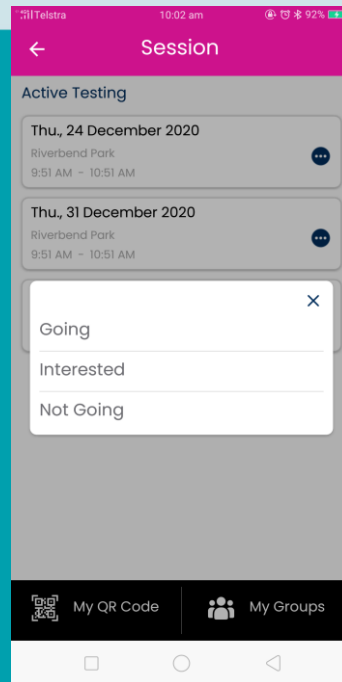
Telstra 10:02 am 92%

Session

Active Testing

Thu., 24 December 2020
Riverbend Park
9:51 AM - 10:51 AM

Thu., 31 December 2020
Riverbend Park
9:51 AM - 10:51 AM

×

Going

Interested

Not Going

My QR Code

My Groups